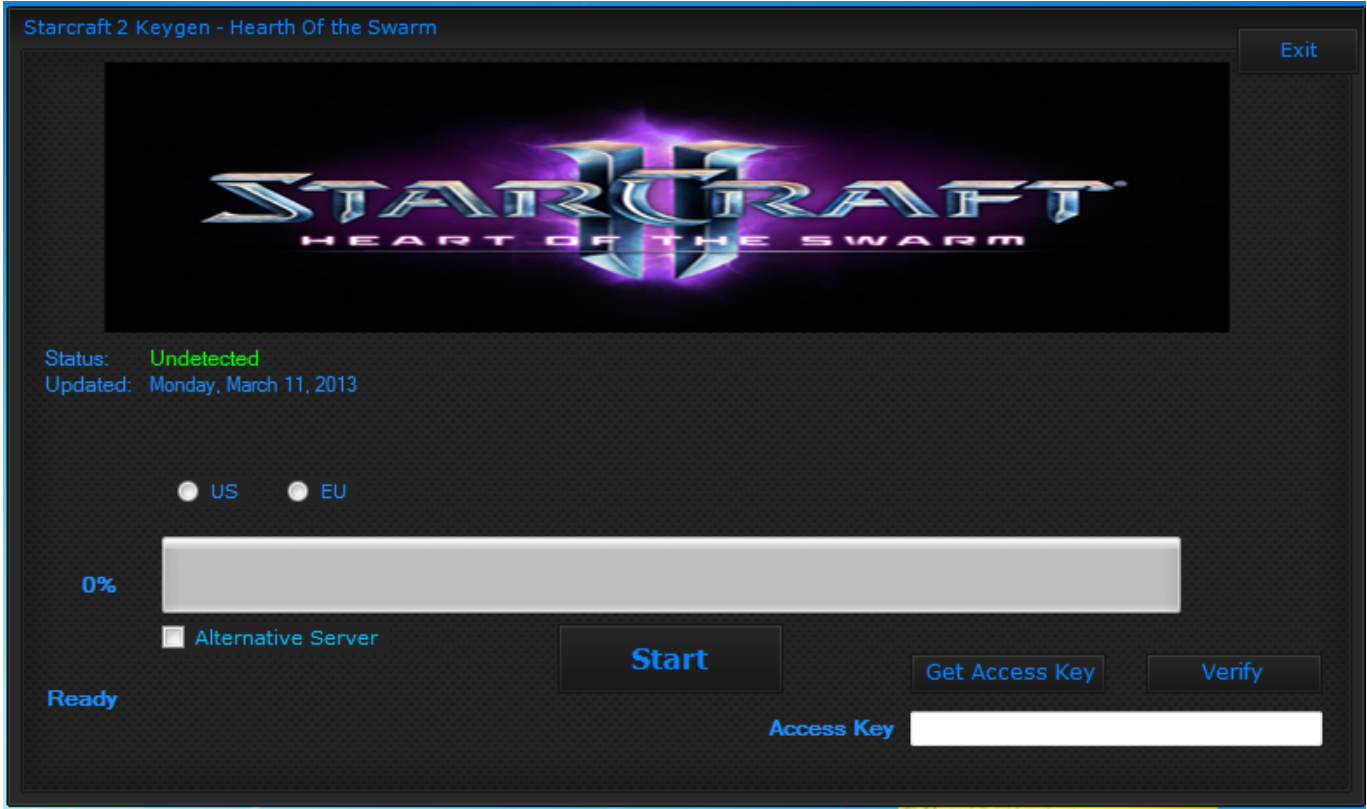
Starcraft 2 Keygen - Hearth Of the Swarm

Exit

STARCRAFT II
HEART OF THE SWARM

Status: Undetected
Updated: Monday, March 11, 2013

US EU

0%

Alternative Server

Start

Get Access Key

Verify

Ready

Access Key